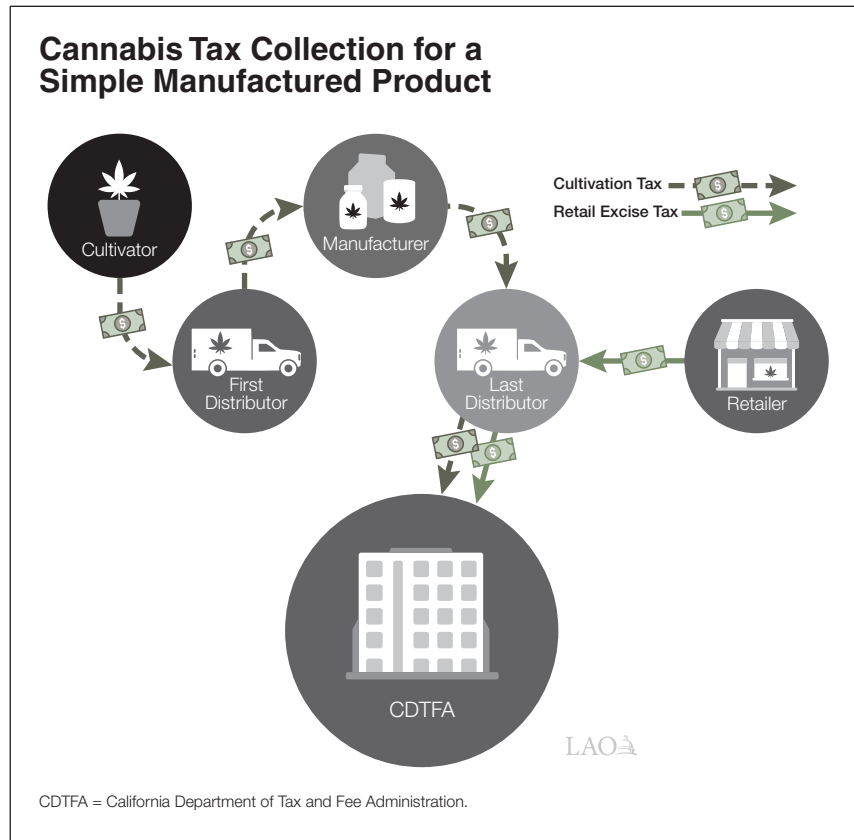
Cannabis Tax Collection for a Simple Manufactured Product

Cultivation Tax
Retail Excise Tax

Cultivator

Manufacturer

First Distributor

Last Distributor

Retailer

CDTFA

LAO

CDTFA = California Department of Tax and Fee Administration.